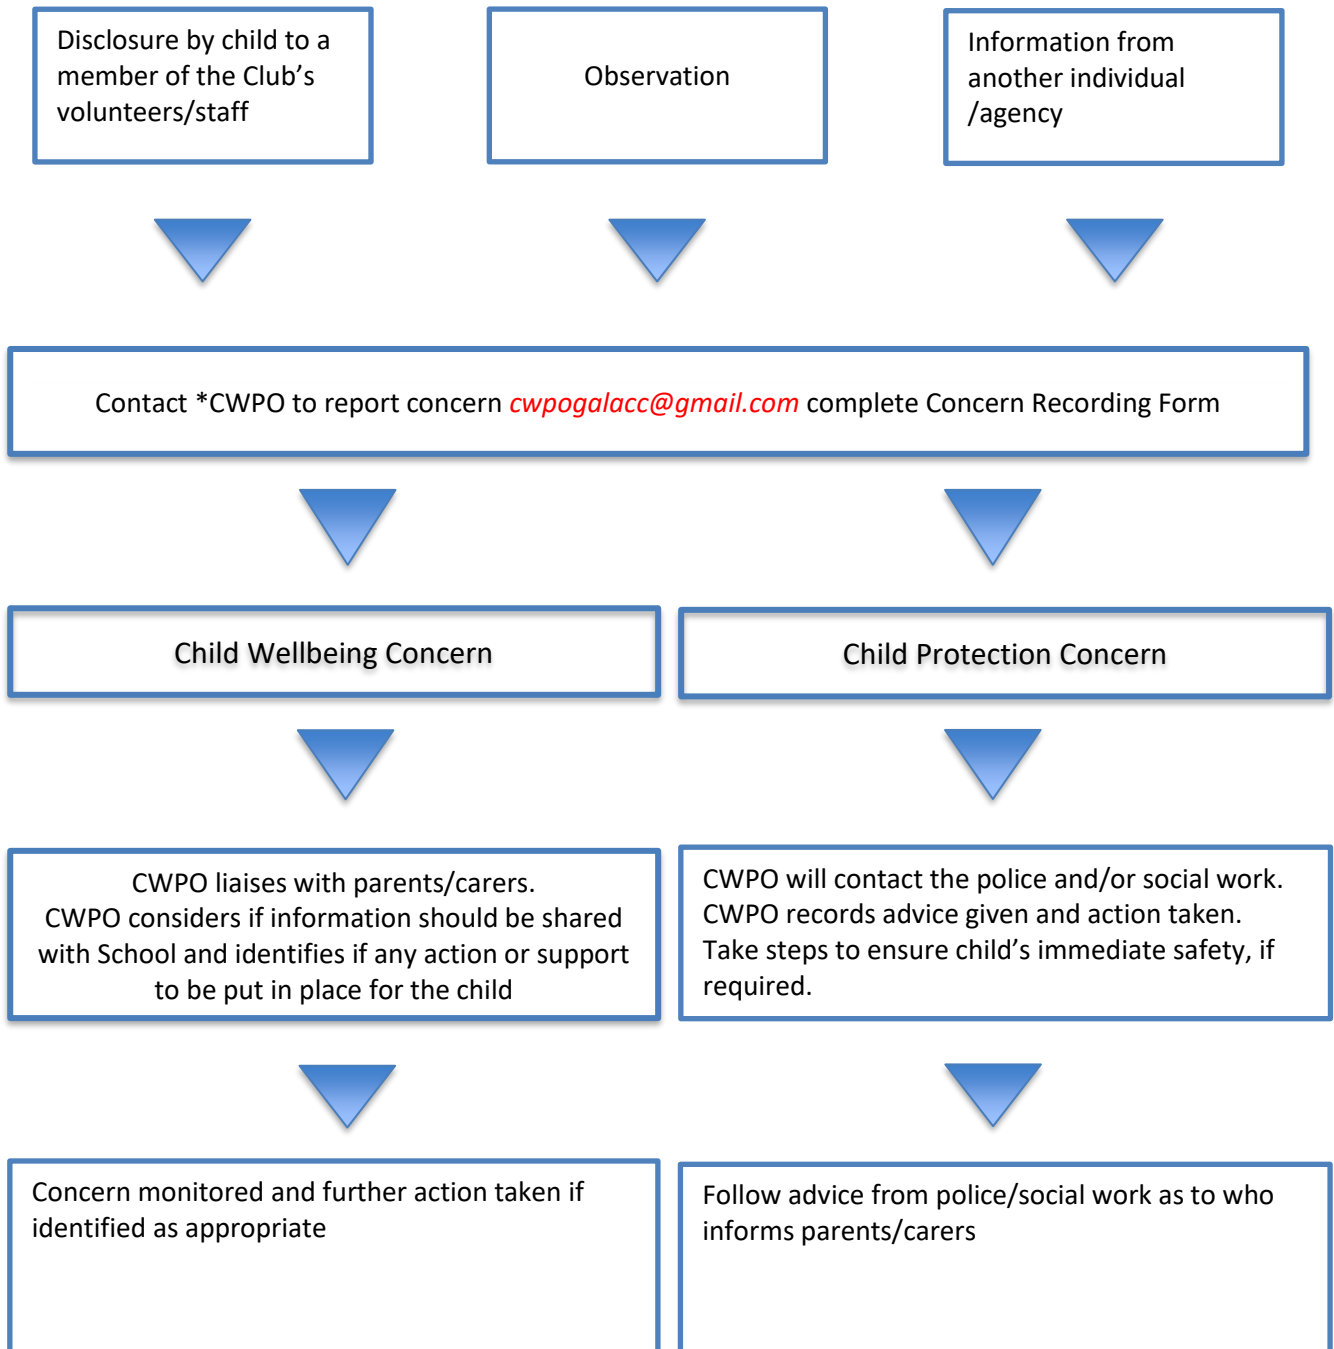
Disclosure by child to a member of the Club’s volunteers/staff

Observation

Information from another individual /agency

Contact *CWPO to report concern cwpogalacc@gmail.com complete Concern Recording Form

Child Wellbeing Concern

Child Protection Concern

CWPO liaises with parents/carers.
CWPO considers if information should be shared with School and identifies if any action or support to be put in place for the child

CWPO will contact the police and/or social work.
CWPO records advice given and action taken.
Take steps to ensure child’s immediate safety, if required.

Concern monitored and further action taken if identified as appropriate

Follow advice from police/social work as to who informs parents/carers